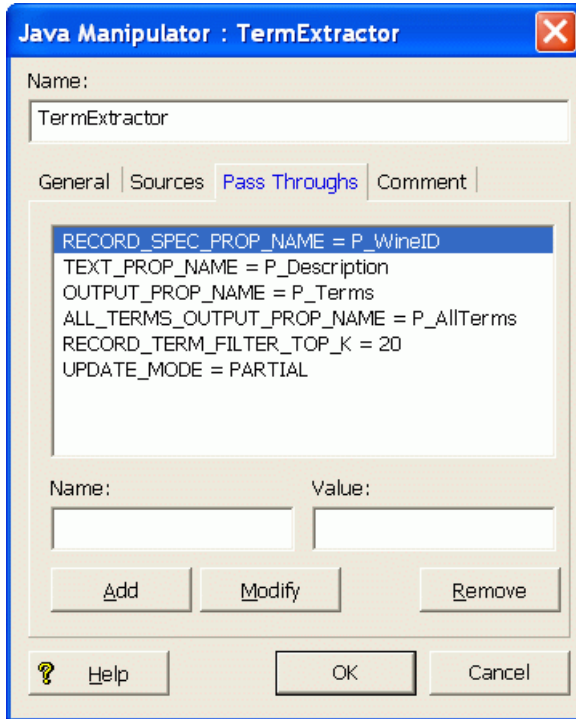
Java Manipulator : TermExtractor

Name:

TermExtractor

General | Sources | Pass Throughs | Comment

RECORD_SPEC_PROP_NAME = P_WineID
TEXT_PROP_NAME = P_Description
OUTPUT_PROP_NAME = P_Terms
ALL_TERMS_OUTPUT_PROP_NAME = P_AllTerms
RECORD_TERM_FILTER_TOP_K = 20
UPDATE_MODE = PARTIAL

Name:

Value:

Add

Modify

Remove

Help

OK

Cancel